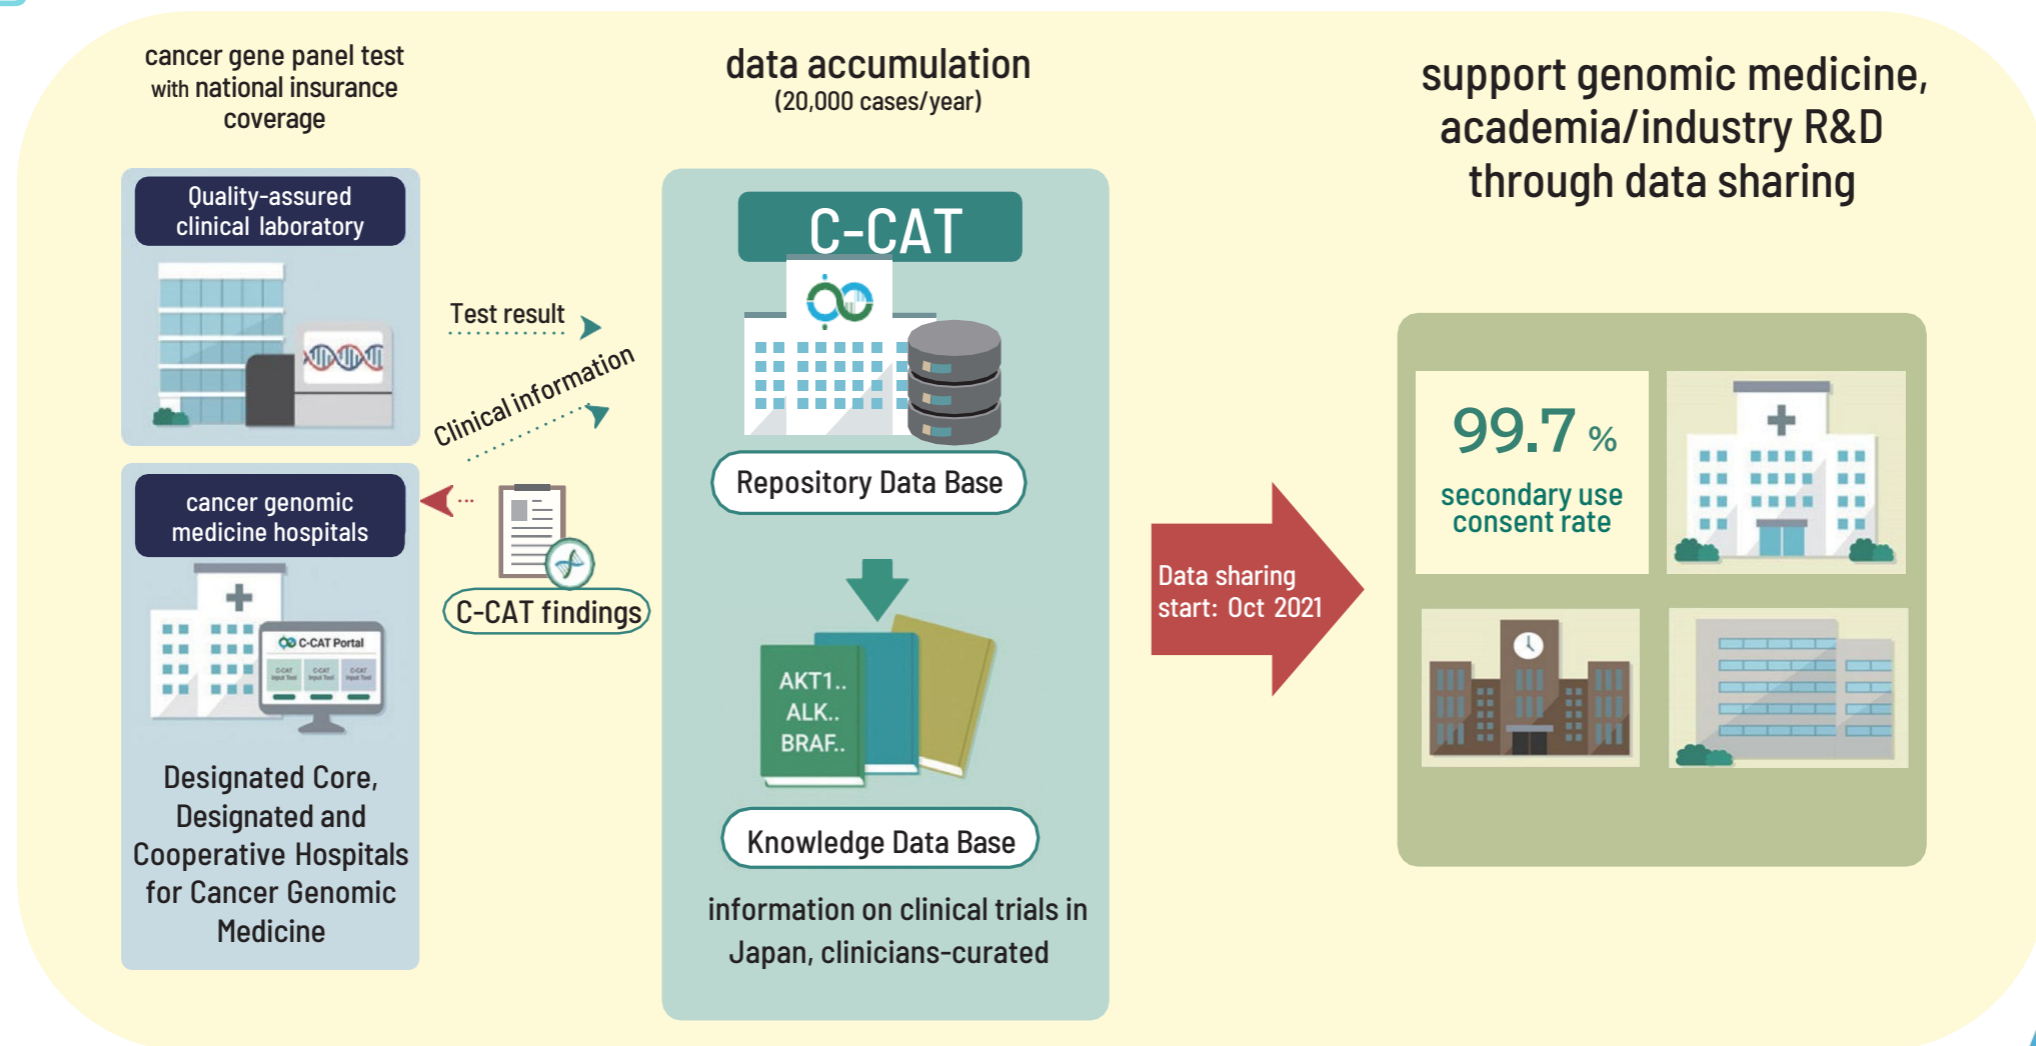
cancer gene panel test with national insurance coverage

data accumulation
(20,000 cases/year)

support genomic medicine, academia/industry R&D through data sharing

Quality-assured clinical laboratory

Test result

Clinical information

cancer genomic medicine hospitals

C-CAT Portal

C-CAT findings

Designated Core, Designated and Cooperative Hospitals for Cancer Genomic Medicine

C-CAT

Repository Data Base

AKT1..
ALK..
BRAF..

Knowledge Data Base

information on clinical trials in Japan, clinicians-curated

Data sharing start: Oct 2021

99.7 %
secondary use consent rate